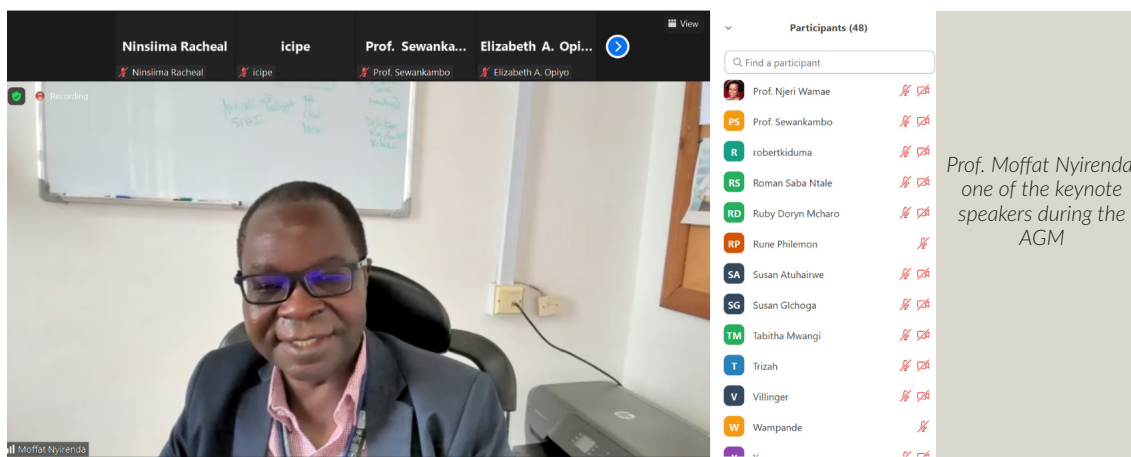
View

Ninsiima Racheal
Ninsiima Racheal

icipe
icipe

Prof. Sewanka...
Prof. Sewankambo

Elizabeth A. Opi...
Elizabeth A. Opiyo

Recording

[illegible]

Moffat Nyirenda

Participants (48)

Find a participant

Prof. Njeri Wamae
PS Prof. Sewankambo
R robertkiduma
RS Roman Saba Ntale
RD Ruby Doryn Mcharo
RP Rune Philemon
SA Susan Atuhairwe
SG Susan GIchoga
TM Tabitha Mwangi
T Trizah
V Villinger
W Wampande

Prof. Moffat Nyirenda one of the keynote speakers during the AGM